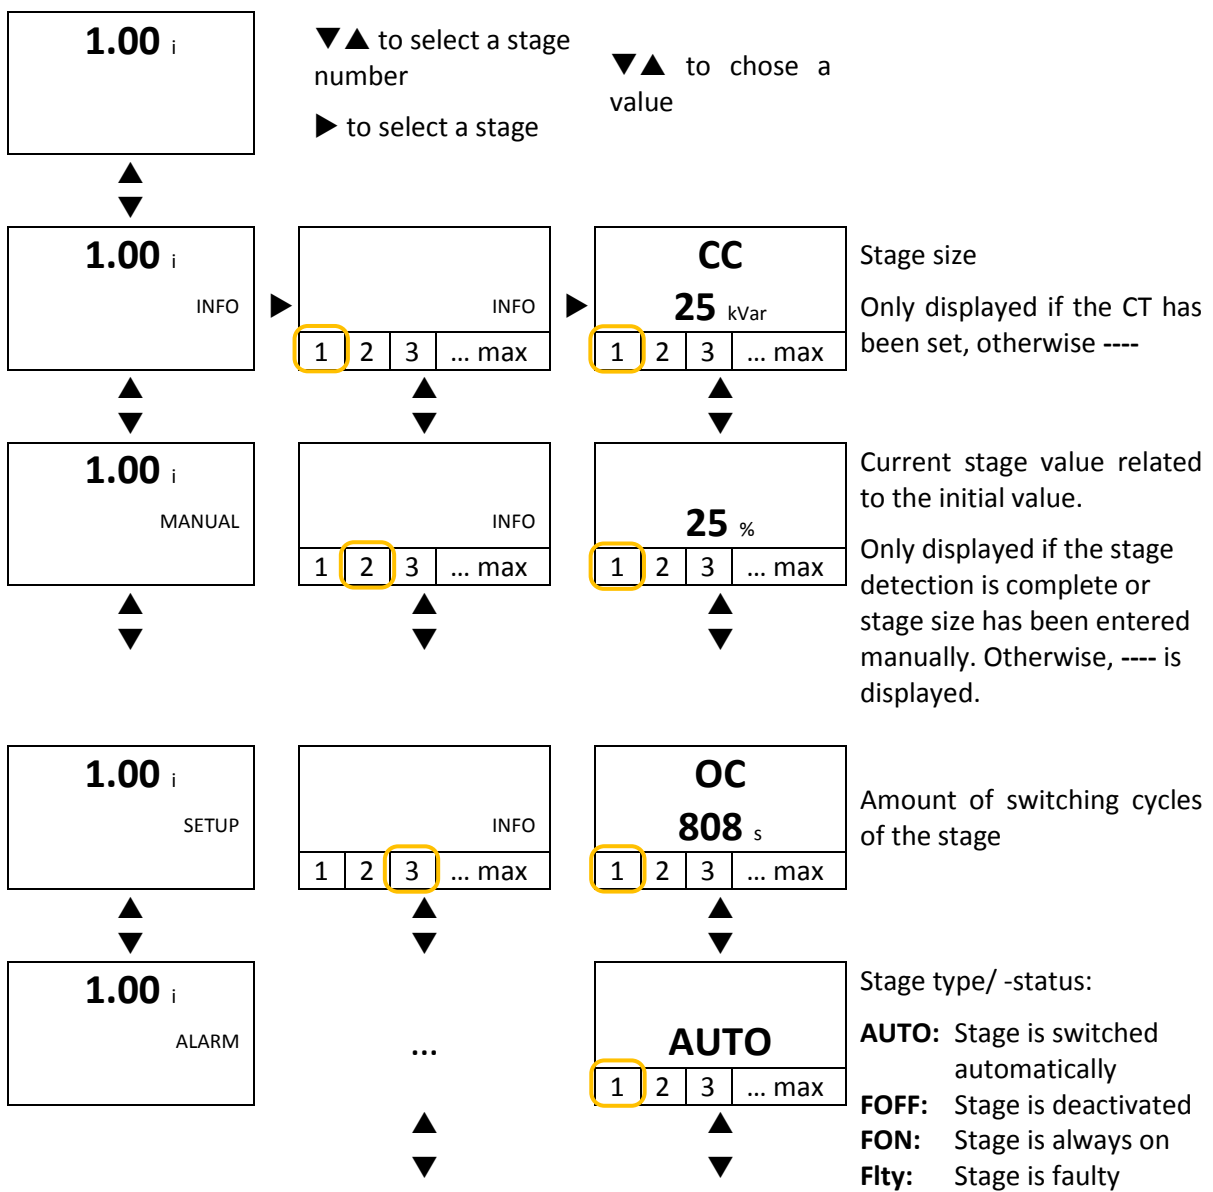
1.00 i

▼▲ to select a stage number

▶ to select a stage

▼▲ to chose a value

▲
▼

1.00 i
INFO

▶

INFO
1 | 2 | 3 | … max

▶

CC
25 kVar
1 | 2 | 3 | … max

Stage size

Only displayed if the CT has been set, otherwise ----

▲
▼

1.00 i
MANUAL

INFO
1 | 2 | 3 | … max

25 %
1 | 2 | 3 | … max

Current stage value related to the initial value.

Only displayed if the stage detection is complete or stage size has been entered manually. Otherwise, ---- is displayed.

▲
▼

1.00 i
SETUP

INFO
1 | 2 | 3 | … max

OC
808 s
1 | 2 | 3 | … max

Amount of switching cycles of the stage

▲
▼

1.00 i
ALARM

...

AUTO
1 | 2 | 3 | … max

Stage type/ -status:

**AUTO:** Stage is switched automatically
**FOFF:** Stage is deactivated
**FON:** Stage is always on
**Flty:** Stage is faulty

▲
▼